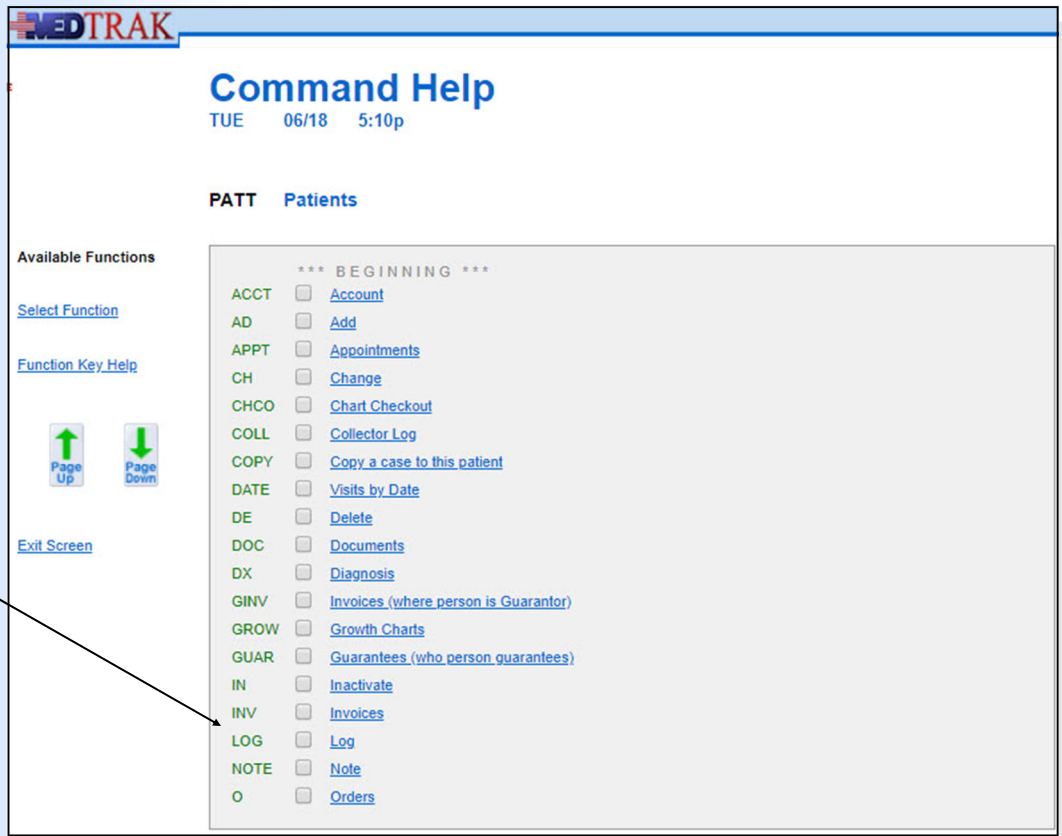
MEDTRAK

Command Help
TUE 06/18 5:10p

PATT Patients

Available Functions

Select Function

Function Key Help

Page Up

Page Down

Exit Screen

*** BEGINNING ***

| | |
|---|---|
| ACCT | Account |
| AD | Add |
| APPT | Appointments |
| CH | Change |
| CHCO | Chart Checkout |
| COLL | Collector Log |
| COPY | Copy a case to this patient |
| DATE | Visits by Date |
| DE | Delete |
| DOC | Documents |
| DX | Diagnosis |
| GINV | Invoices (where person is Guarantor) |
| GROW | Growth Charts |
| GUAR | Guarantees (who person guarantees) |
| IN | Inactivate |
| INV | Invoices |
| LOG | Log |
| NOTE | Note |
| O | Orders |